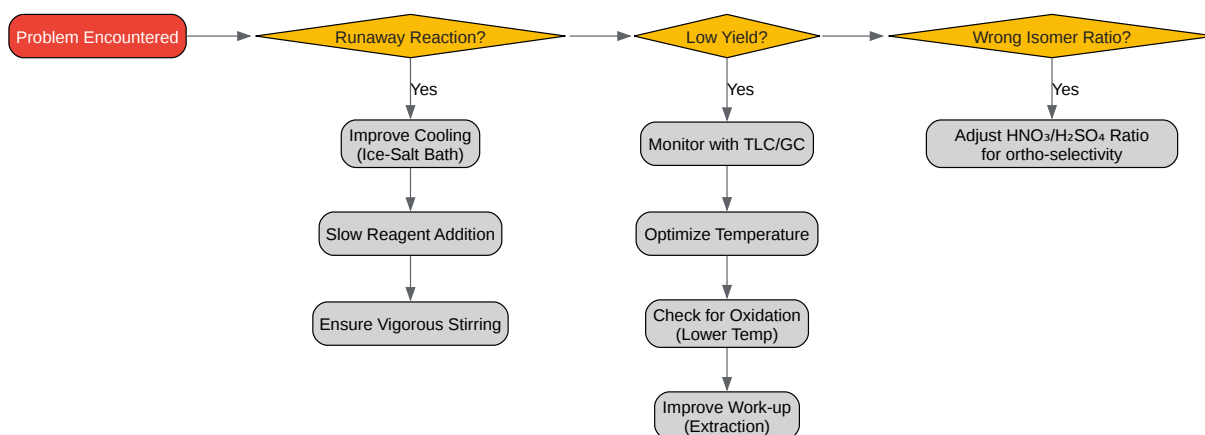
Problem Encountered

Runaway Reaction?

Yes

Improve Cooling (Ice-Salt Bath)

Slow Reagent Addition

Ensure Vigorous Stirring

Low Yield?

Yes

Monitor with TLC/GC

Optimize Temperature

Check for Oxidation (Lower Temp)

Improve Work-up (Extraction)

Wrong Isomer Ratio?

Yes

Adjust $HNO_3/H_2SO_4$ Ratio for ortho-selectivity